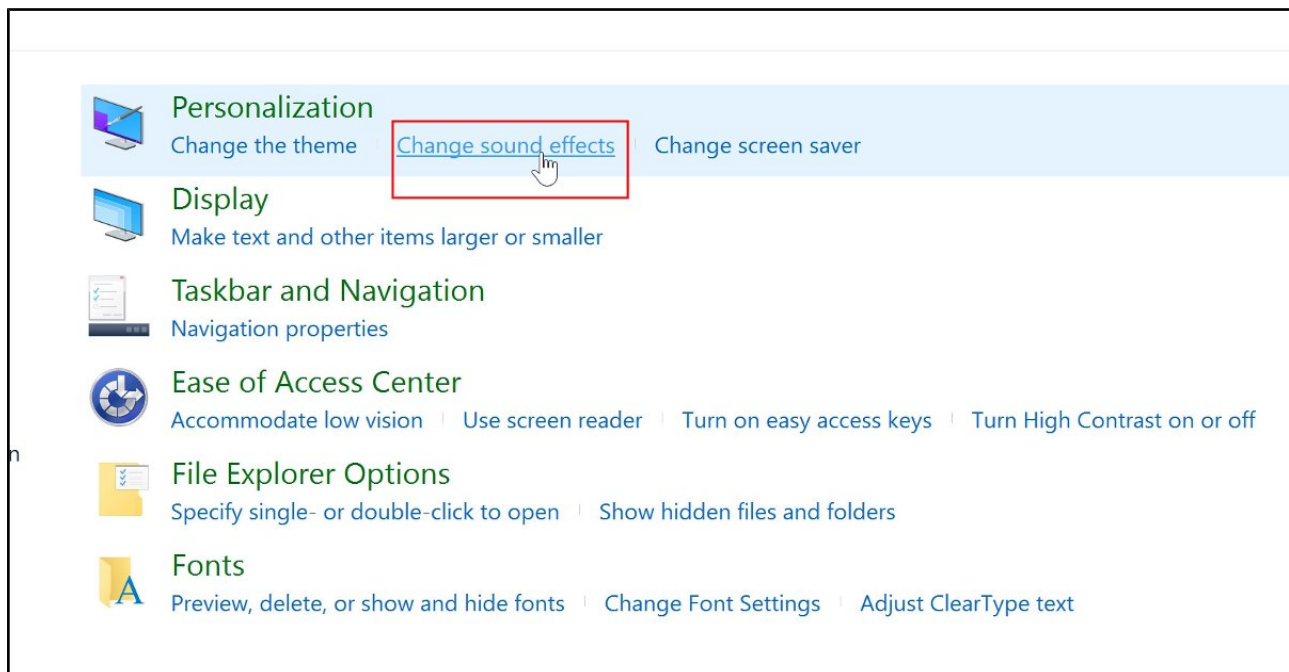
Personalization
Change the theme | Change sound effects | Change screen saver

Display
Make text and other items larger or smaller

Taskbar and Navigation
Navigation properties

Ease of Access Center
Accommodate low vision | Use screen reader | Turn on easy access keys | Turn High Contrast on or off

n

File Explorer Options
Specify single- or double-click to open | Show hidden files and folders

Fonts
Preview, delete, or show and hide fonts | Change Font Settings | Adjust ClearType text